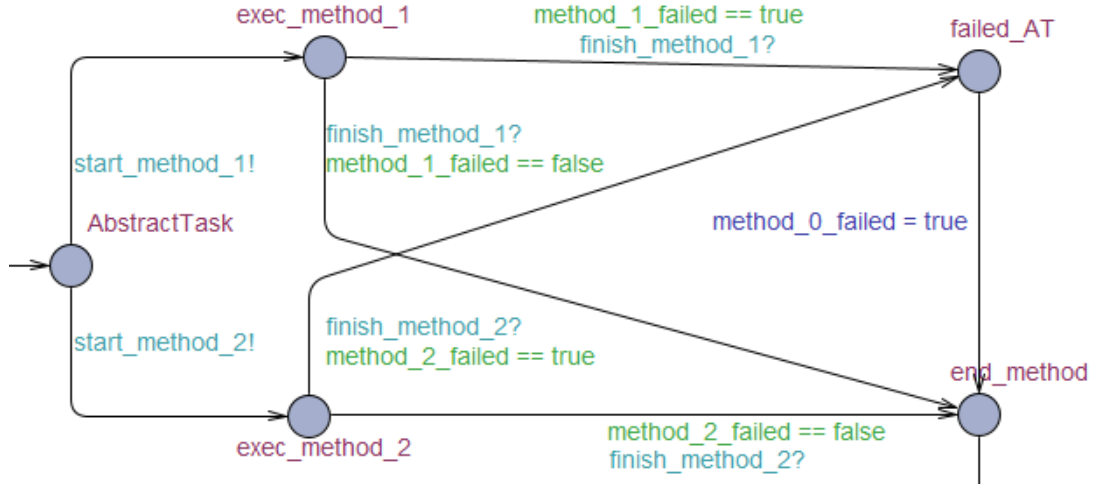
exec_method_1

method_1_failed == true
finish_method_1?

failed_AT

finish_method_1?
method_1_failed == false

start_method_1!

AbstractTask

method_0_failed = true

finish_method_2?
method_2_failed == true

start_method_2!

end_method

exec_method_2

method_2_failed == false
finish_method_2?